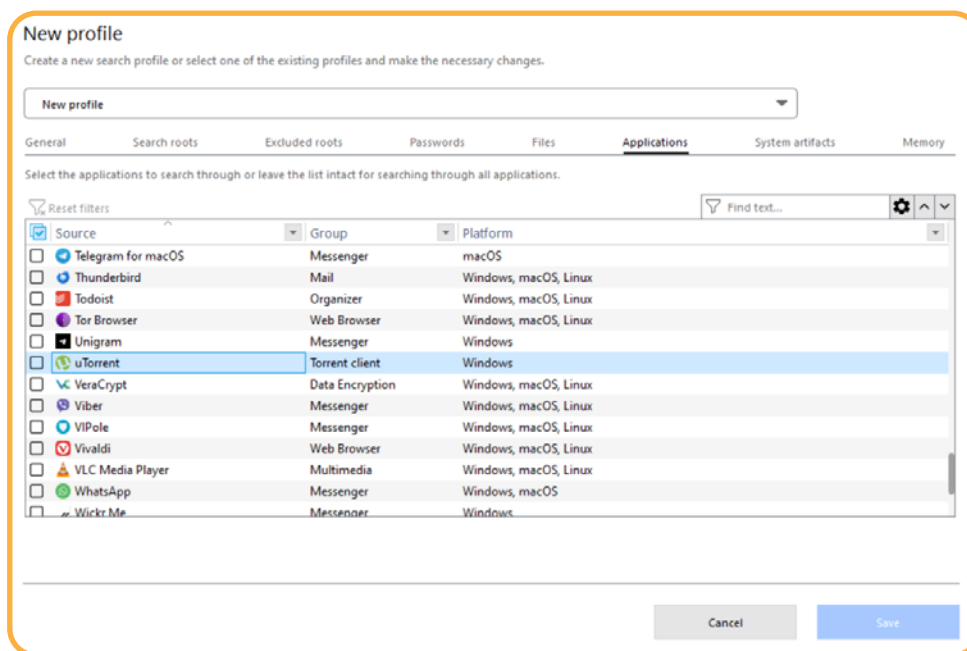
New profile

Create a new search profile or select one of the existing profiles and make the necessary changes.

New profile

General Search roots Excluded roots Passwords Files Applications System artifacts Memory

Select the applications to search through or leave the list intact for searching through all applications.

Reset filters

Find text...

| Source | Group | Platform |
|---|---|---|
| Telegram for macOS | Messenger | macOS |
| Thunderbird | Mail | Windows, macOS, Linux |
| Todoist | Organizer | Windows, macOS, Linux |
| Tor Browser | Web Browser | Windows, macOS, Linux |
| Unigram | Messenger | Windows |
| uTorrent | Torrent client | Windows |
| VeraCrypt | Data Encryption | Windows, macOS, Linux |
| Viber | Messenger | Windows, macOS, Linux |
| VIPole | Messenger | Windows, macOS, Linux |
| Vivaldi | Web Browser | Windows, macOS, Linux |
| VLC Media Player | Multimedia | Windows, macOS, Linux |
| WhatsApp | Messenger | Windows, macOS |
| Wickr Me | Messenger | Windows |

Cancel Save